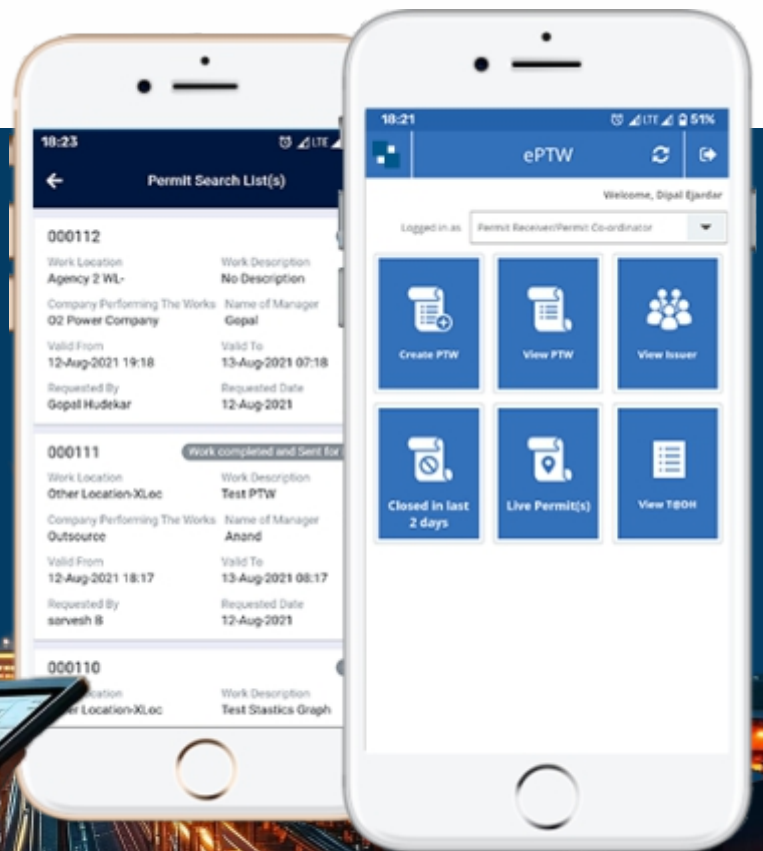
18:23

Permit Search List(s)

000112
Work Location
Agency 2 WL-
Work Description
No Description
Company Performing The Works
O2 Power Company
Name of Manager
Gopal
Valid From
12-Aug-2021 19:18
Valid To
13-Aug-2021 07:18
Requested By
Gopal Hudekar
Requested Date
12-Aug-2021

000111
Work completed and Sent for
Work Location
Other Location-XLoc
Work Description
Test PTW
Company Performing The Works
Outsource
Name of Manager
Anand
Valid From
12-Aug-2021 18:17
Valid To
13-Aug-2021 08:17
Requested By
sarvesh B
Requested Date
12-Aug-2021

000110
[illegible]cation
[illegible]er Location-XLoc
Work Description
Test Stastics Graph

18:21 LTE 51%

ePTW

Welcome, Dipal Ejardar

Logged in as
Permit Receiver/Permit Co-ordinator

Create PTW
View PTW
View Issuer
Closed in last 2 days
Live Permit(s)
View TBOH